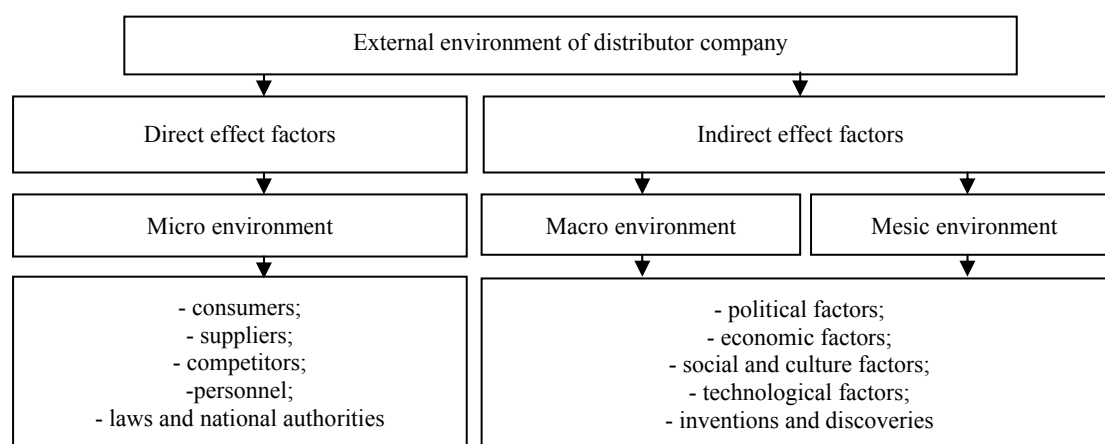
External environment of distributor company

Direct effect factors

Indirect effect factors

Micro environment

Macro environment

Mesic environment

- consumers;
- suppliers;
- competitors;
-personnel;
- laws and national authorities

- political factors;
- economic factors;
- social and culture factors;
- technological factors;
- inventions and discoveries